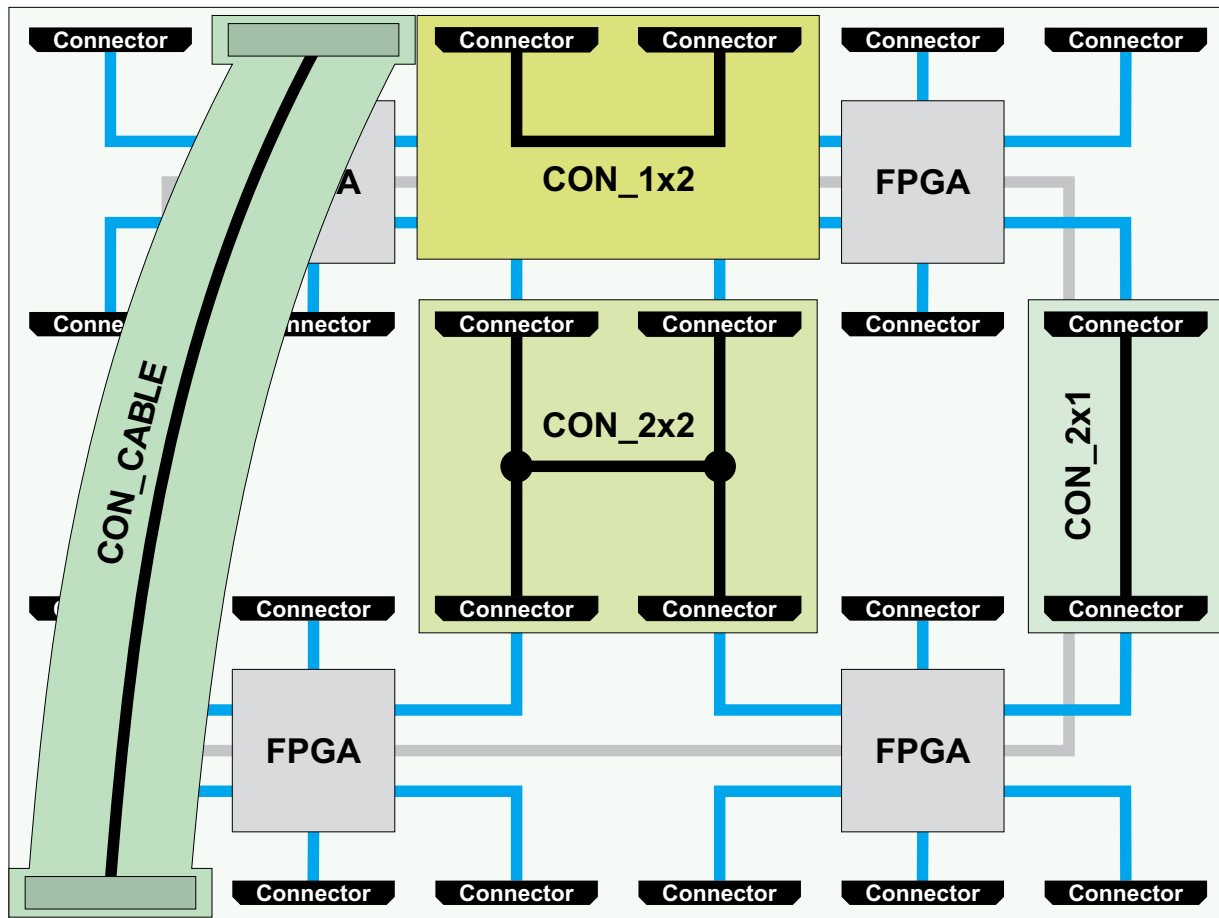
Connector
Connector
Connector
Connector
Connector
CON_1x2
A
FPGA
Conn
nnector
Connector
Connector
Connector
Connector
CON_CABLE
CON_2x2
CON_2x1
C
Connector
Connector
Connector
Connector
Connector
FPGA
FPGA
Connector
Connector
Connector
Connector
Connector